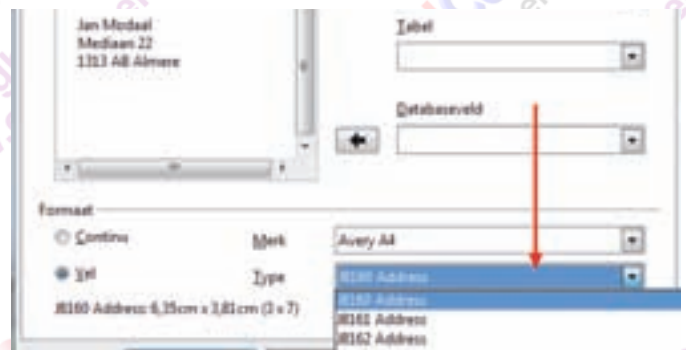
Jan Modaal
Mediaan 22
1313 AB Almere

Tabel

Databaseveld

Formaat

Continu

Vel

Merk

Avery A4

Type

J8160 Address

J8160 Address
J8161 Address
J8162 Address

J8160 Address: 6,35cm x 3,81cm (3 x 7)